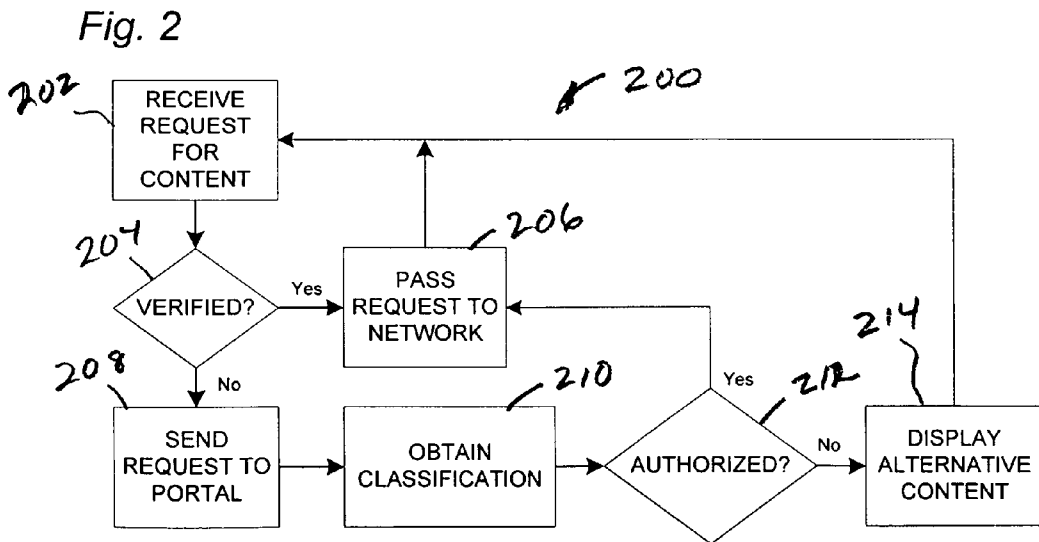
Fig. 2

200

202 RECEIVE REQUEST FOR CONTENT

204 VERIFIED?

Yes

206 PASS REQUEST TO NETWORK

No

208 SEND REQUEST TO PORTAL

210 OBTAIN CLASSIFICATION

212 AUTHORIZED?

Yes

No

214 DISPLAY ALTERNATIVE CONTENT